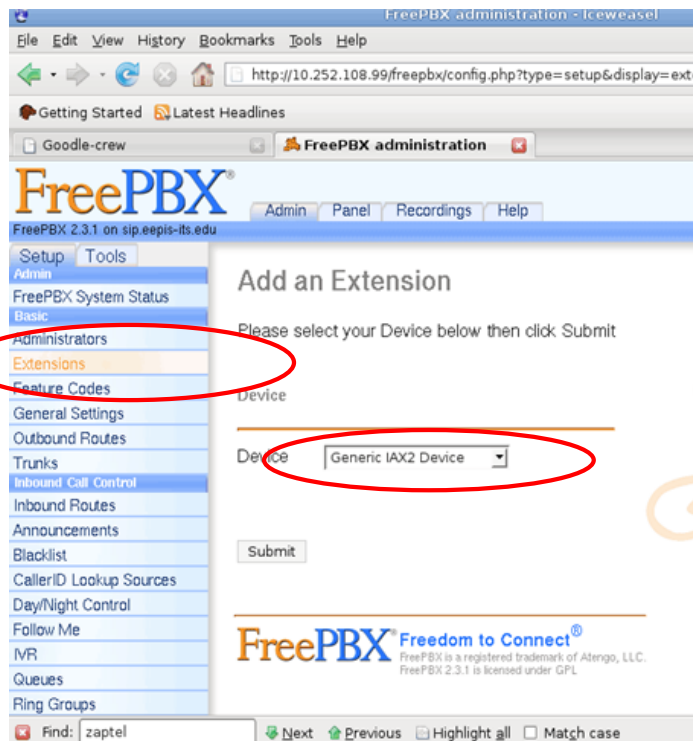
FreePBX administration - Iceweasel

File Edit View History Bookmarks Tools Help

http://10.252.108.99/freepbx/config.php?type=setup&display=ext

Getting Started Latest Headlines

Goodle-crew

FreePBX administration

FreePBX®

Admin Panel Recordings Help

FreePBX 2.3.1 on sip.eepis-its.edu

Setup Tools

Admin

FreePBX System Status

Basic

Administrators

Extensions

Feature Codes

General Settings

Outbound Routes

Trunks

Inbound Call Control

Inbound Routes

Announcements

Blacklist

CallerID Lookup Sources

Day/Night Control

Follow Me

IVR

Queues

Ring Groups

Add an Extension

Please select your Device below then click Submit

Device

Device Generic IAX2 Device

Submit

FreePBX Freedom to Connect®

FreePBX is a registered trademark of Atengo, LLC.
FreePBX 2.3.1 is licensed under GPL

Find: zaptel Next Previous Highlight all Match case